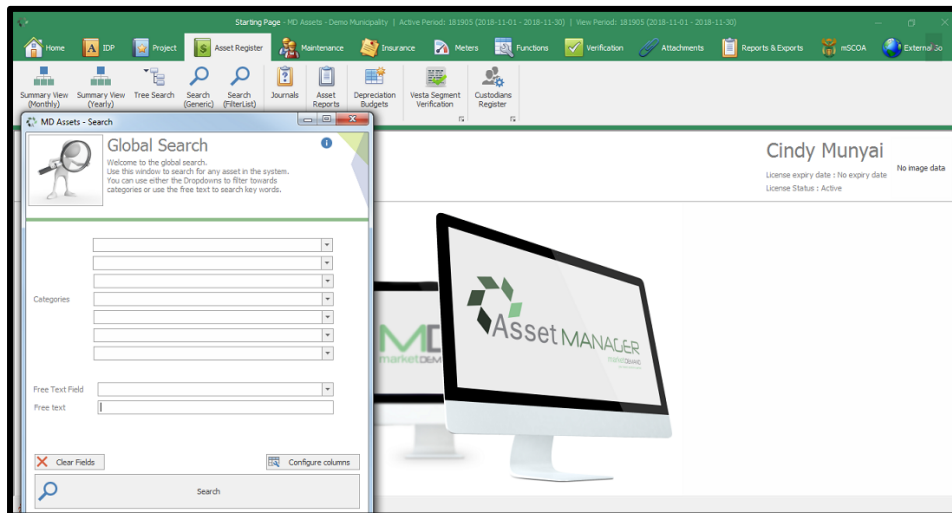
Starting Page - MD Assets - Demo Municipality | Active Period: 181905 (2018-11-01 - 2018-11-30) | View Period: 181905 (2018-11-01 - 2018-11-30)

Home
IDP
Project
Asset Register
Maintenance
Insurance
Meters
Functions
Verification
Attachments
Reports & Exports
mSCOA
External So

Summary View (Monthly)
Summary View (Yearly)
Tree Search
Search (Generic)
Search (FilterList)
Journals
Asset Reports
Depreciation Budgets
Vesta Segment Verification
Custodians Register

MD Assets - Search

Global Search
Welcome to the global search.
Use this window to search for any asset in the system.
You can use either the Dropdowns to filter towards categories or use the free text to search key words.

Categories

Free Text Field
Free text

Clear Fields
Configure columns
Search

Cindy Munyai
License expiry date : No expiry date
License Status : Active
No image data

MD
marketDEM

Asset MANAGER
marketDEMAND